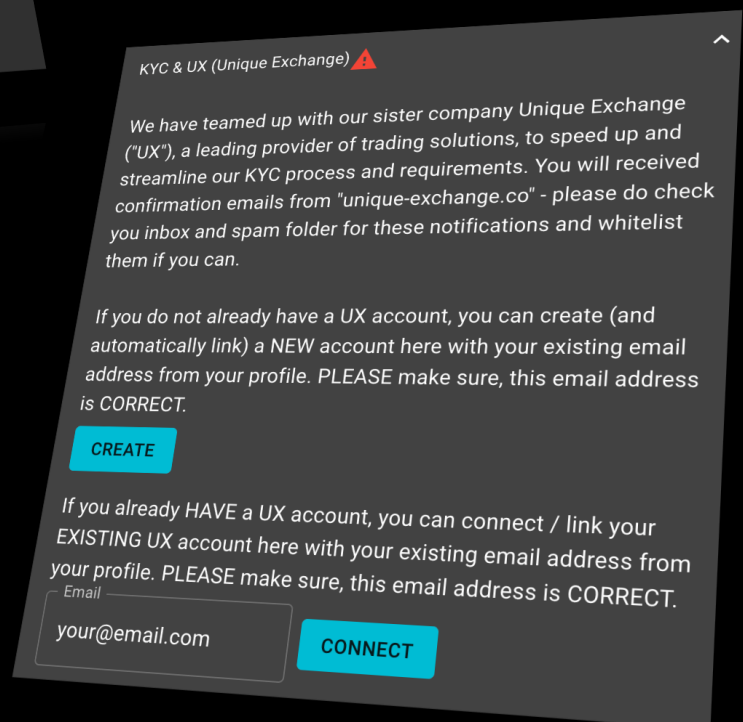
KYC & UX (Unique Exchange)

We have teamed up with our sister company Unique Exchange ("UX"), a leading provider of trading solutions, to speed up and streamline our KYC process and requirements. You will received confirmation emails from "unique-exchange.co" - please do check you inbox and spam folder for these notifications and whitelist them if you can.

If you do not already have a UX account, you can create (and automatically link) a NEW account here with your existing email address from your profile. PLEASE make sure, this email address is CORRECT.

CREATE

If you already HAVE a UX account, you can connect / link your EXISTING UX account here with your existing email address from your profile. PLEASE make sure, this email address is CORRECT.

Email

your@email.com

CONNECT